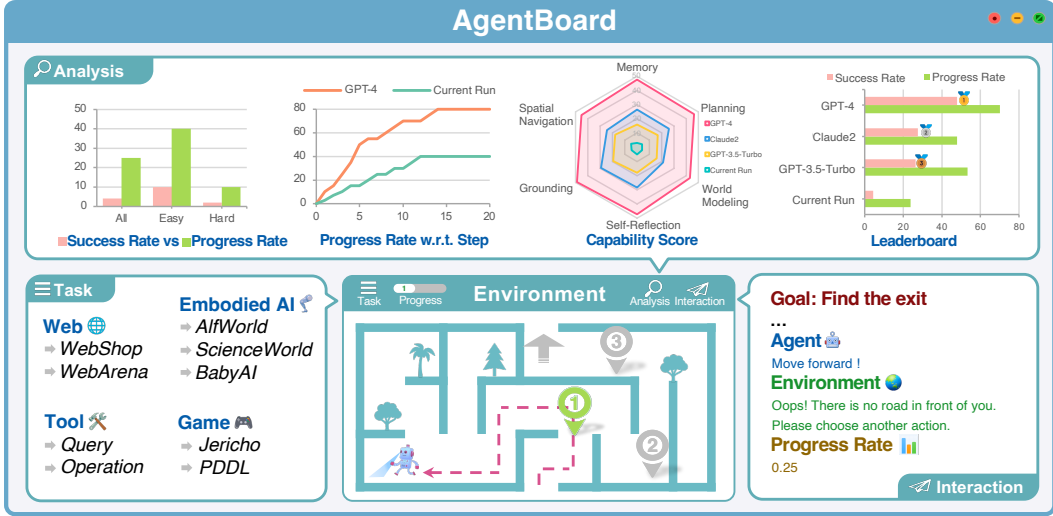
AgentBoard

Analysis

| | Success Rate | Progress Rate |
|---|---|---|
| All | | |
| Easy | | |
| Hard | | |

50 40 30 20 10 0
All Easy Hard
Success Rate vs Progress Rate

GPT-4 Current Run
80 70 60 50 40 30 20 10 0
0 5 10 15 20
Progress Rate w.r.t. Step

Memory
Planning
World Modeling
Self-Reflection
Grounding
Spatial Navigation
GPT-4
Claude2
GPT-3.5-Turbo
Current Run
Capability Score

Success Rate Progress Rate
GPT-4
Claude2
GPT-3.5-Turbo
Current Run
0 20 40 60 80
Leaderboard

Task

Web
WebShop
WebArena

Embodied AI
AlfWorld
ScienceWorld
BabyAI

Tool
Query
Operation

Game
Jericho
PDDL

Task 1 Progress Environment Analysis Interaction

3
1
2

Goal: Find the exit
...
Agent
Move forward !
Environment
Oops! There is no road in front of you. Please choose another action.
Progress Rate
0.25

Interaction